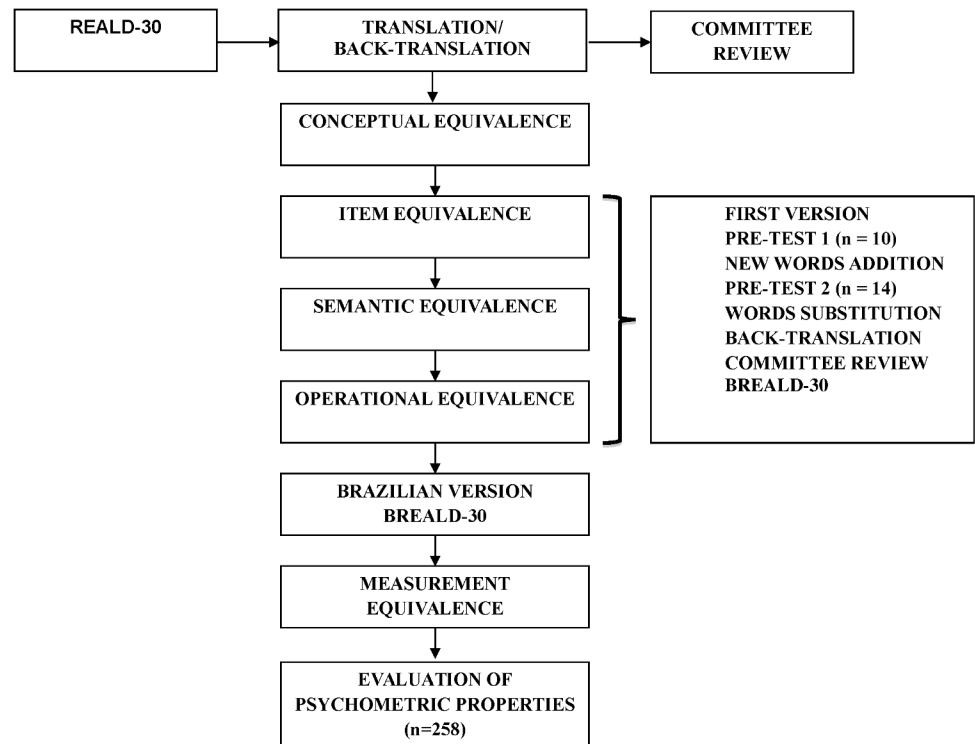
REALD-30

TRANSLATION/
BACK-TRANSLATION

COMMITTEE
REVIEW

CONCEPTUAL EQUIVALENCE

ITEM EQUIVALENCE

SEMANTIC EQUIVALENCE

OPERATIONAL EQUIVALENCE

FIRST VERSION
PRE-TEST 1 (n = 10)
NEW WORDS ADDITION
PRE-TEST 2 (n = 14)
WORDS SUBSTITUTION
BACK-TRANSLATION
COMMITTEE REVIEW
BREALD-30

BRAZILIAN VERSION
BREALD-30

MEASUREMENT
EQUIVALENCE

EVALUATION OF
PSYCHOMETRIC PROPERTIES
(n=258)